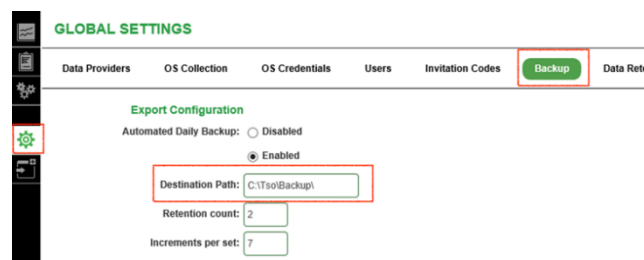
GLOBAL SETTINGS

Data Providers | OS Collection | OS Credentials | Users | Invitation Codes | Backup | Data Rete

Export Configuration

Automated Daily Backup: Disabled

Enabled

Destination Path: C:\Tso\Backup\

Retention count: 2

Increments per set: 7